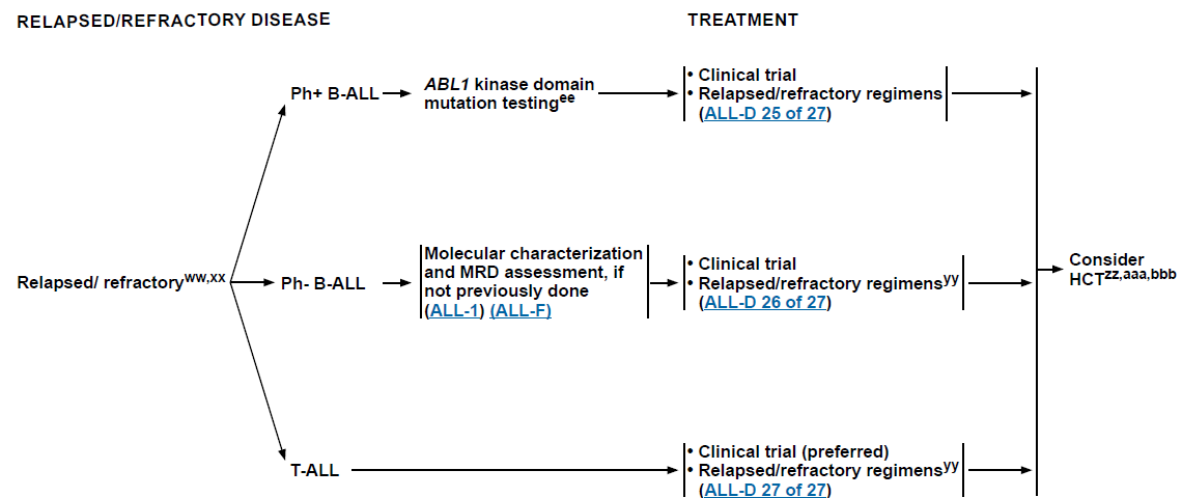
RELAPSED/REFRACTORY DISEASE

TREATMENT

Ph+ B-ALL

ABL1 kinase domain mutation testing$^{ee}$

• Clinical trial
• Relapsed/refractory regimens (ALL-D 25 of 27)

Relapsed/ refractory$^{ww,xx}$

Ph- B-ALL

Molecular characterization and MRD assessment, if not previously done (ALL-1) (ALL-F)

• Clinical trial
• Relapsed/refractory regimens$^{yy}$ (ALL-D 26 of 27)

Consider HCT$^{zz,aaa,bbb}$

T-ALL

• Clinical trial (preferred)
• Relapsed/refractory regimens$^{yy}$ (ALL-D 27 of 27)